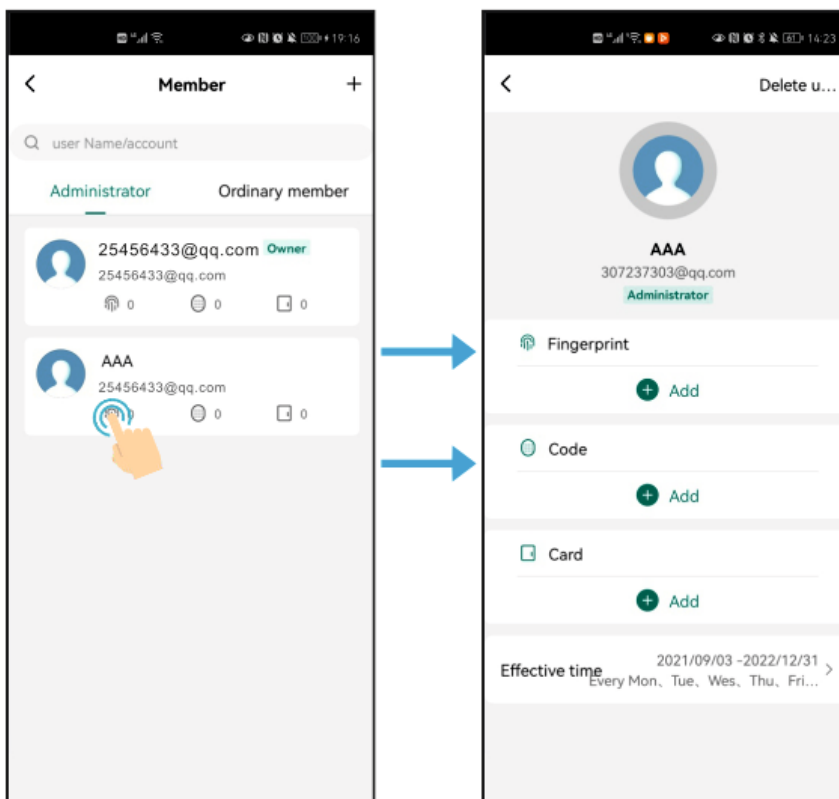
19:16

Member

user Name/account

Administrator

Ordinary member

25456433@qq.com Owner
25456433@qq.com
0 0 0

AAA
25456433@qq.com
0 0 0

14:23

Delete u...

AAA
307237303@qq.com
Administrator

Fingerprint
Add

Code
Add

Card
Add

Effective time
2021/09/03 -2022/12/31
Every Mon、Tue、Wes、Thu、Fri...